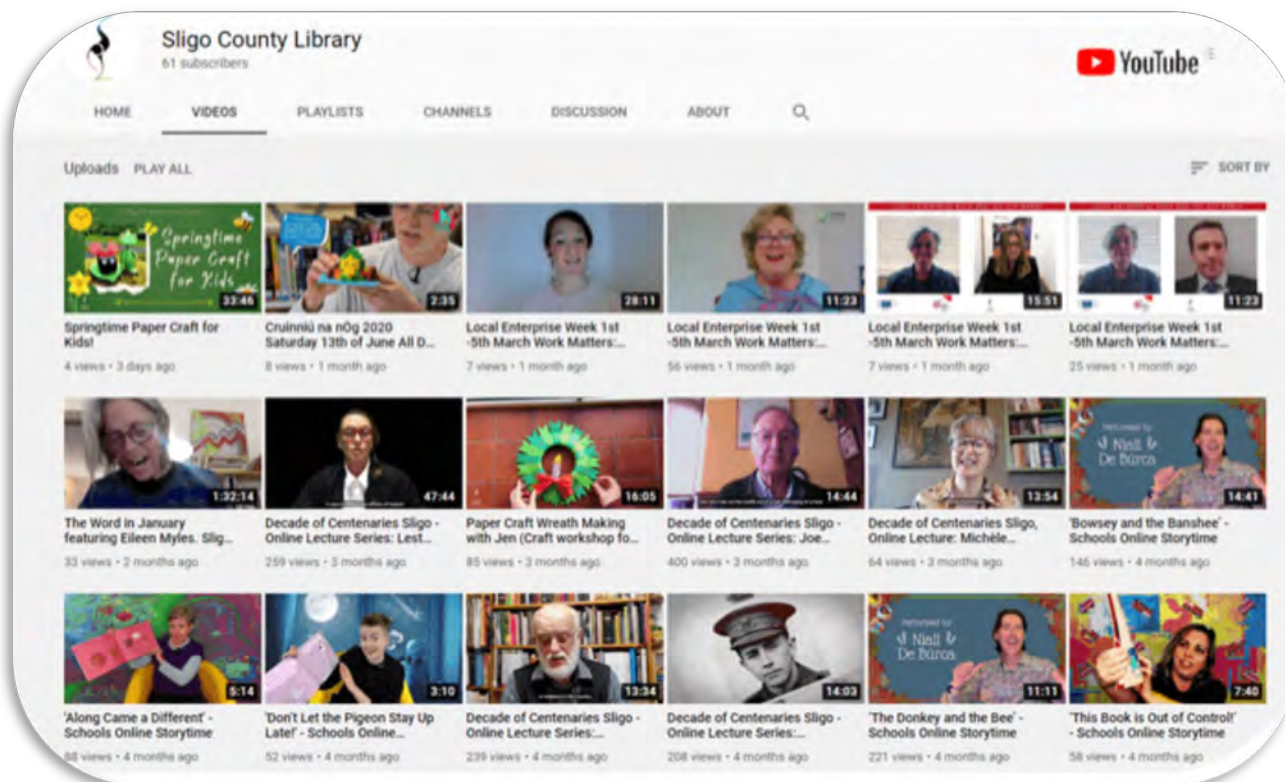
Sligo County Library
61 subscribers

YouTube

HOME VIDEOS PLAYLISTS CHANNELS DISCUSSION ABOUT

Uploads PLAY ALL

SORT BY

Springtime Paper Craft for Kids

33:46
Springtime Paper Craft for Kids!
4 views • 3 days ago

2:35
Cruinniú na nÓg 2020 Saturday 13th of June All D...
8 views • 1 month ago

28:11
Local Enterprise Week 1st -5th March Work Matters:...
7 views • 1 month ago

11:23
Local Enterprise Week 1st -5th March Work Matters:...
56 views • 1 month ago

15:51
Local Enterprise Week 1st -5th March Work Matters:...
7 views • 1 month ago

11:23
Local Enterprise Week 1st -5th March Work Matters:...
25 views • 1 month ago

1:32:14
The Word in January featuring Eileen Myles. Slig...
33 views • 2 months ago

47:44
Decade of Centenaries Sligo - Online Lecture Series: Lest...
259 views • 3 months ago

16:05
Paper Craft Wreath Making with Jen (Craft workshop fo...
85 views • 3 months ago

14:44
Decade of Centenaries Sligo - Online Lecture Series: Joe...
400 views • 3 months ago

13:54
Decade of Centenaries Sligo, Online Lecture: Michèle...
64 views • 3 months ago

Niall de Búrca
14:41
'Bowsey and the Banshee' - Schools Online Storytime
146 views • 4 months ago

5:14
'Along Came a Different' - Schools Online Storytime
88 views • 4 months ago

3:10
'Don't Let the Pigeon Stay Up Late!' - Schools Online...
52 views • 4 months ago

13:34
Decade of Centenaries Sligo - Online Lecture Series:...
239 views • 4 months ago

14:03
Decade of Centenaries Sligo - Online Lecture Series:...
208 views • 4 months ago

Niall de Búrca
11:11
'The Donkey and the Bee' - Schools Online Storytime
221 views • 4 months ago

7:40
'This Book is Out of Control!' - Schools Online Storytime
58 views • 4 months ago